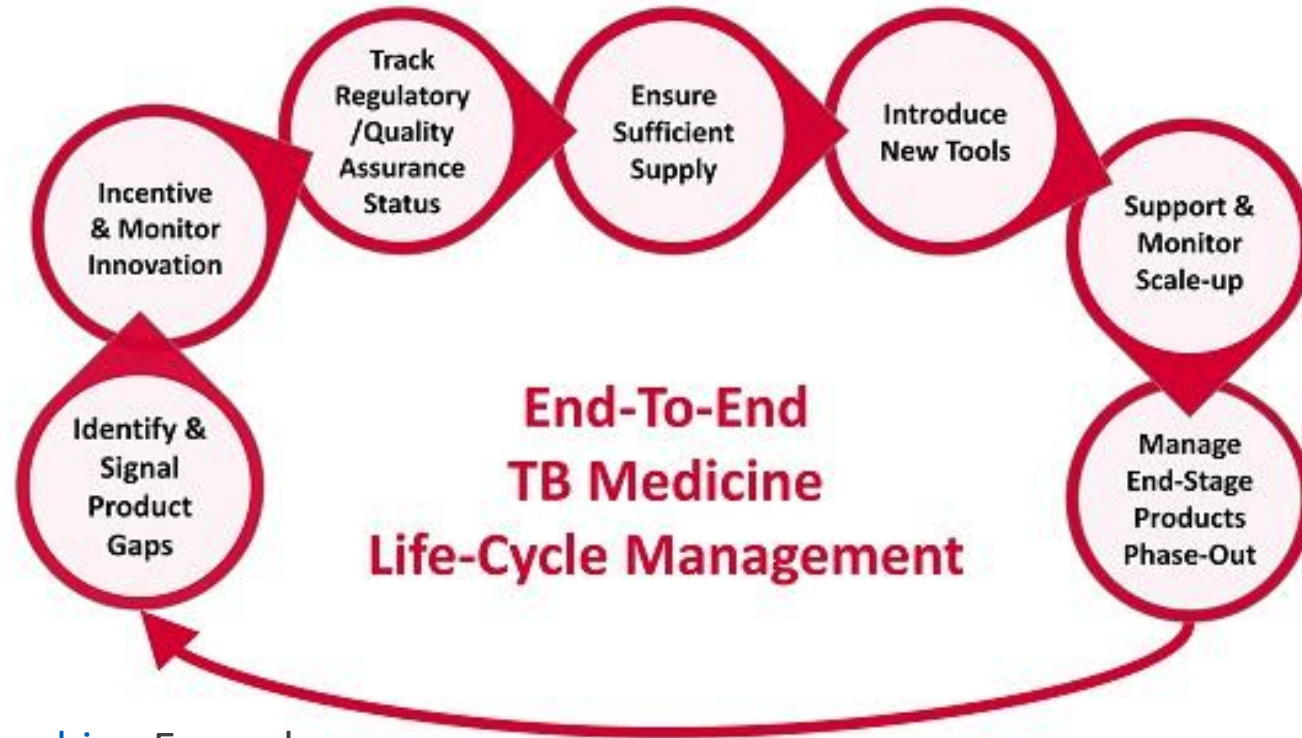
Identify & Signal Product Gaps

Incentive & Monitor Innovation

Track Regulatory /Quality Assurance Status

Ensure Sufficient Supply

Introduce New Tools

Support & Monitor Scale-up

Manage End-Stage Products Phase-Out

End-To-End TB Medicine Life-Cycle Management

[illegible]